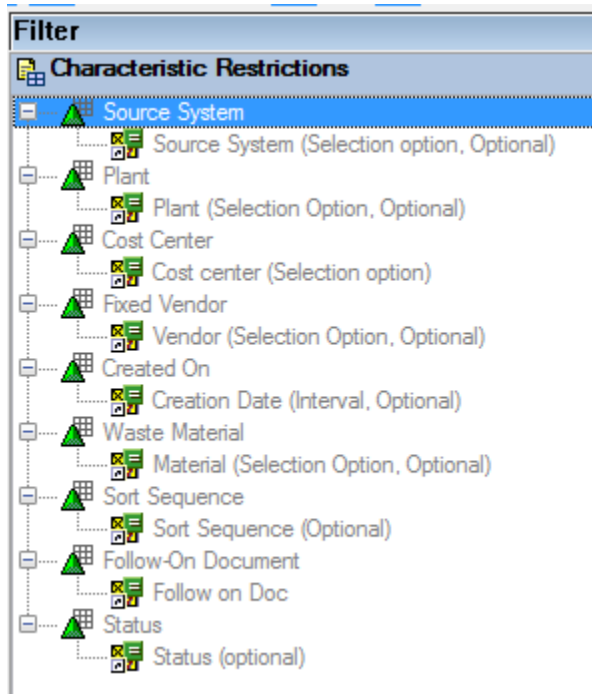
Filter

Characteristic Restrictions

Source System
Source System (Selection option, Optional)
Plant
Plant (Selection Option, Optional)
Cost Center
Cost center (Selection option)
Fixed Vendor
Vendor (Selection Option, Optional)
Created On
Creation Date (Interval, Optional)
Waste Material
Material (Selection Option, Optional)
Sort Sequence
Sort Sequence (Optional)
Follow-On Document
Follow on Doc
Status
Status (optional)